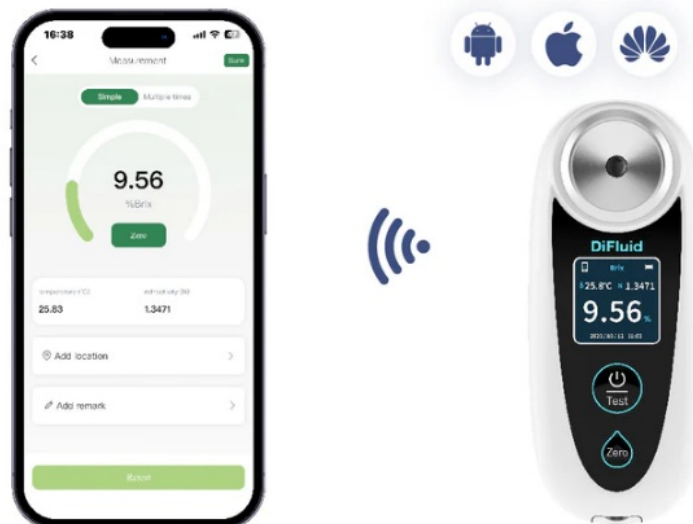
16:38

Measurement

Save

Simple

Multiple times

9.56

%Brix

Zero

Temperature (°C)

Refractivity (R)

25.83

1.3471

Add location

Add remark

Reset

DiFluid

Brix

25.8°C

1.3471

9.56

%

2023/10/13 15:02

Test

Zero